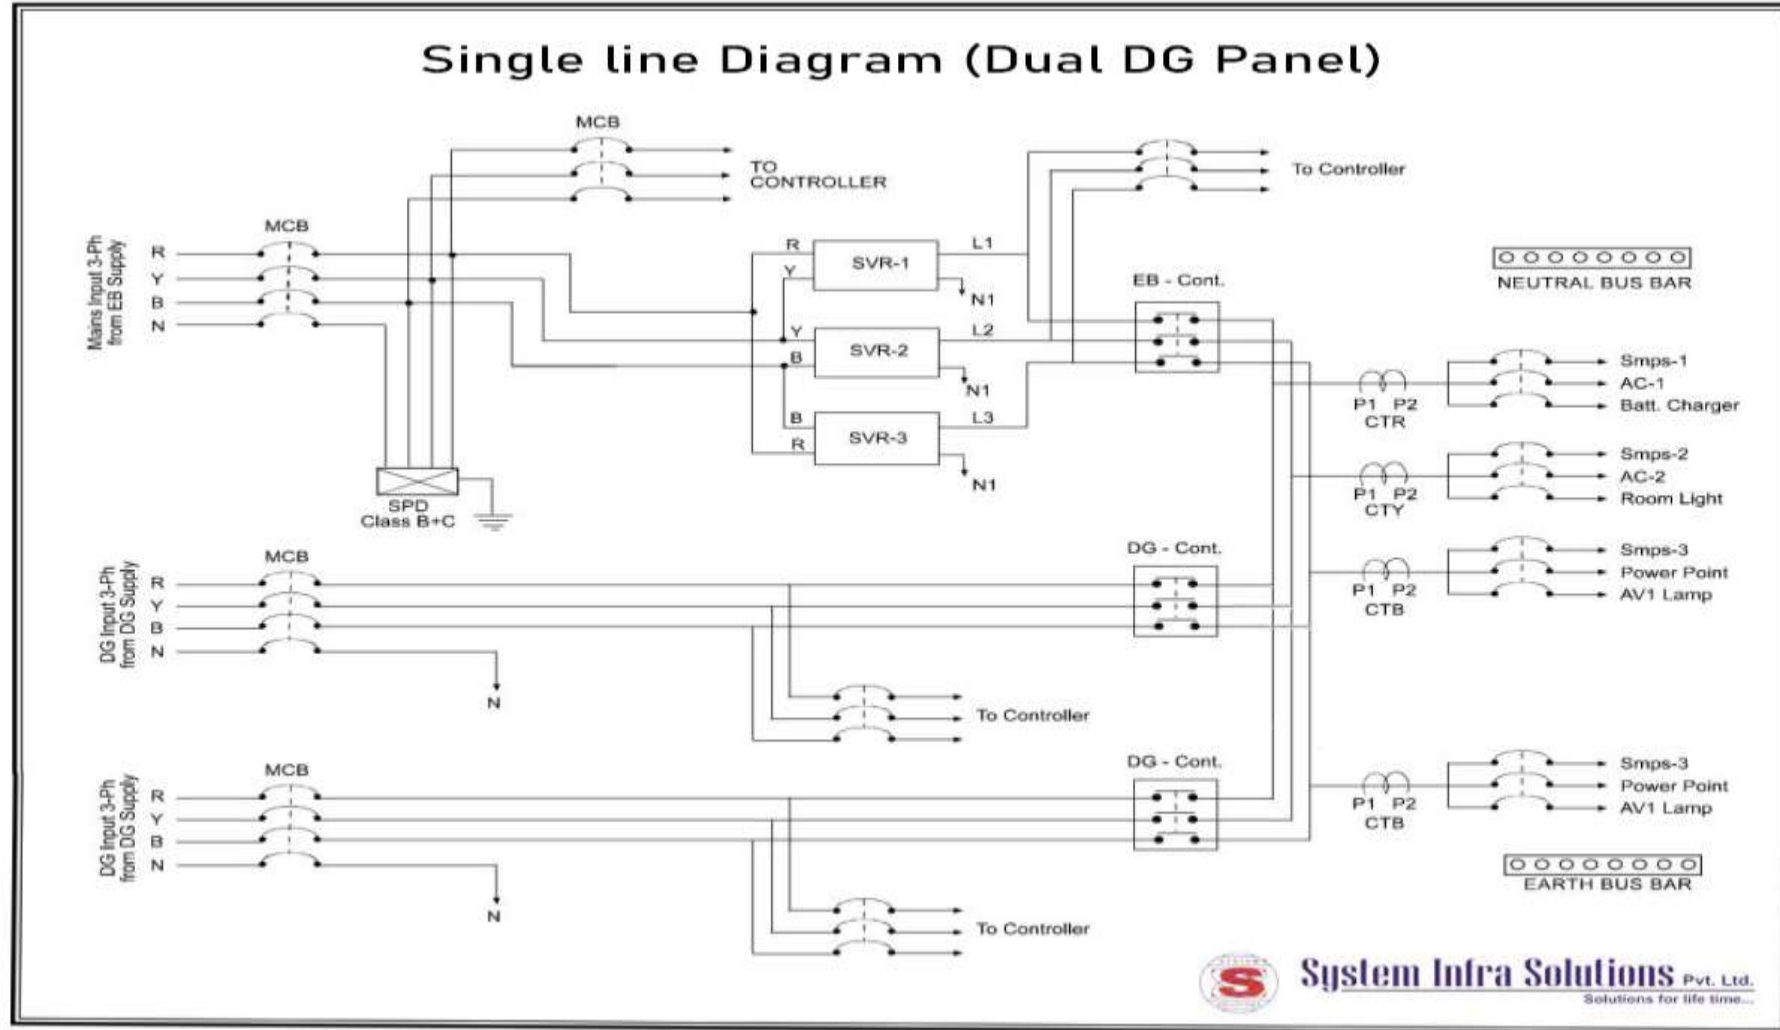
Single line Diagram (Dual DG Panel)

MCB

TO CONTROLLER

To Controller

MCB

Mains Input 3-Ph from EB Supply

R
Y
B
N

R
Y
SVR-1
L1
N1

Y
B
SVR-2
L2
N1

B
R
SVR-3
L3
N1

EB - Cont.

NEUTRAL BUS BAR

SPD
Class B+C

P1 P2
CTR

Smps-1
AC-1
Batt. Charger

P1 P2
CTY

Smps-2
AC-2
Room Light

DG - Cont.

MCB

DG Input 3-Ph from DG Supply

R
Y
B
N

N

P1 P2
CTB

Smps-3
Power Point
AV1 Lamp

To Controller

DG - Cont.

MCB

DG Input 3-Ph from DG Supply

R
Y
B
N

N

P1 P2
CTB

Smps-3
Power Point
AV1 Lamp

EARTH BUS BAR

To Controller

System Infra Solutions Pvt. Ltd.
Solutions for life time...